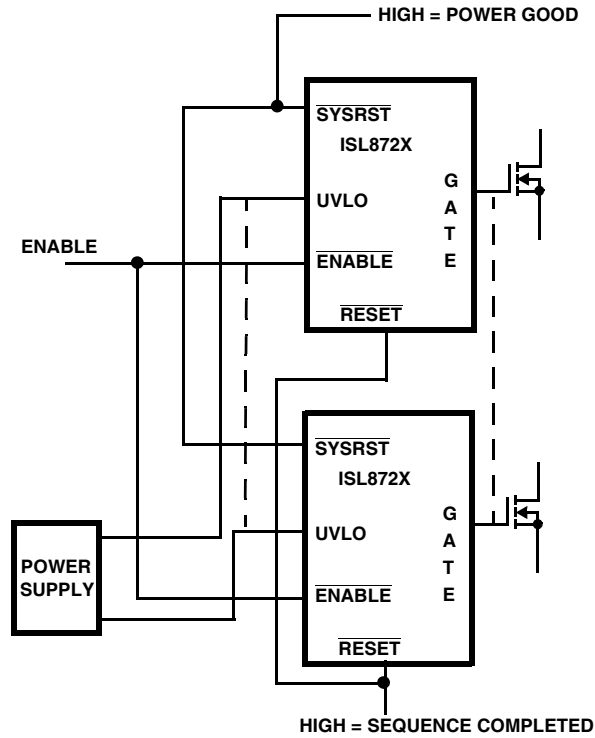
HIGH = POWER GOOD

$\overline{\text{SYSRST}}$

ISL872X

UVLO

G
A
T
E

ENABLE

$\overline{\text{ENABLE}}$

$\overline{\text{RESET}}$

$\overline{\text{SYSRST}}$

ISL872X

UVLO

G
A
T
E

POWER SUPPLY

$\overline{\text{ENABLE}}$

$\overline{\text{RESET}}$

HIGH = SEQUENCE COMPLETED